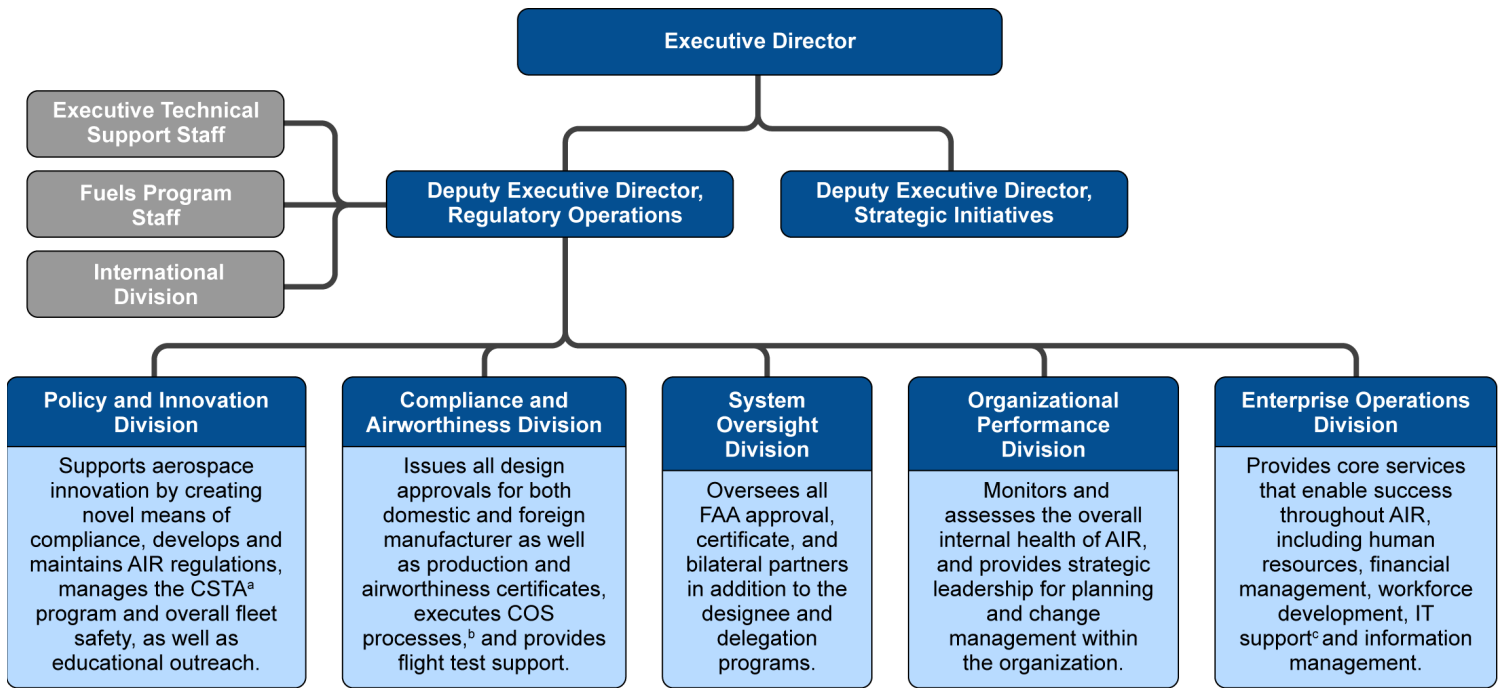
Executive Director

Executive Technical Support Staff

Fuels Program Staff

International Division

Deputy Executive Director, Regulatory Operations

Deputy Executive Director, Strategic Initiatives

Policy and Innovation Division

Supports aerospace innovation by creating novel means of compliance, develops and maintains AIR regulations, manages the CSTA$^a$ program and overall fleet safety, as well as educational outreach.

Compliance and Airworthiness Division

Issues all design approvals for both domestic and foreign manufacturer as well as production and airworthiness certificates, executes COS processes,$^b$ and provides flight test support.

System Oversight Division

Oversees all FAA approval, certificate, and bilateral partners in addition to the designee and delegation programs.

Organizational Performance Division

Monitors and assesses the overall internal health of AIR, and provides strategic leadership for planning and change management within the organization.

Enterprise Operations Division

Provides core services that enable success throughout AIR, including human resources, financial management, workforce development, IT support$^c$ and information management.